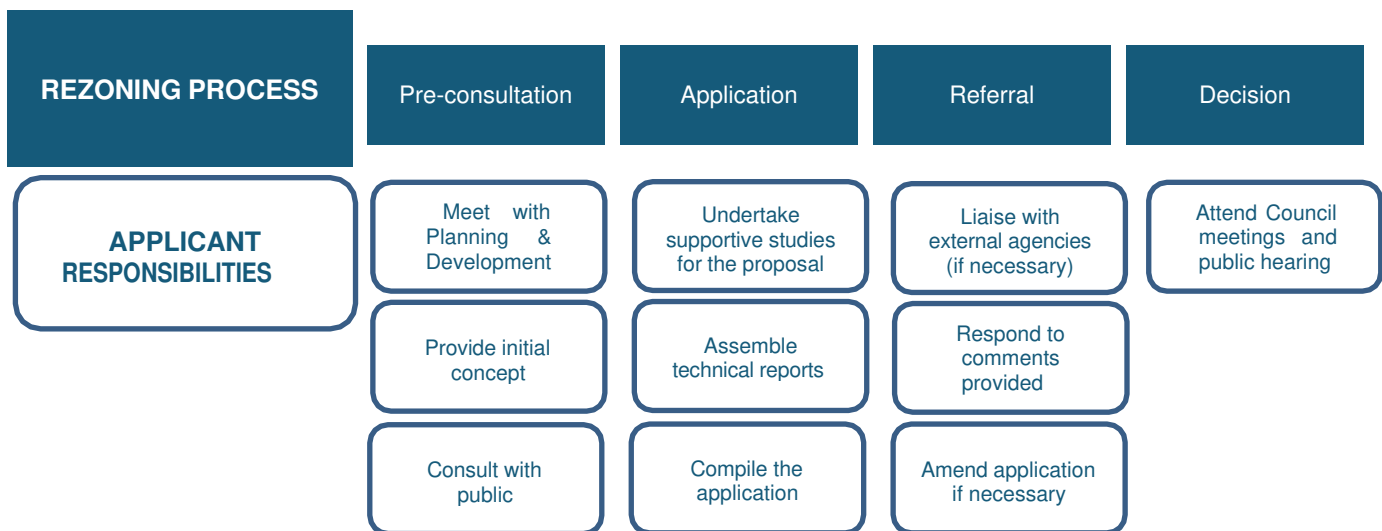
REZONING PROCESS

Pre-consultation

Application

Referral

Decision

APPLICANT RESPONSIBILITIES

Meet with Planning & Development

Provide initial concept

Consult with public

Undertake supportive studies for the proposal

Assemble technical reports

Compile the application

Liaise with external agencies (if necessary)

Respond to comments provided

Amend application if necessary

Attend Council meetings and public hearing